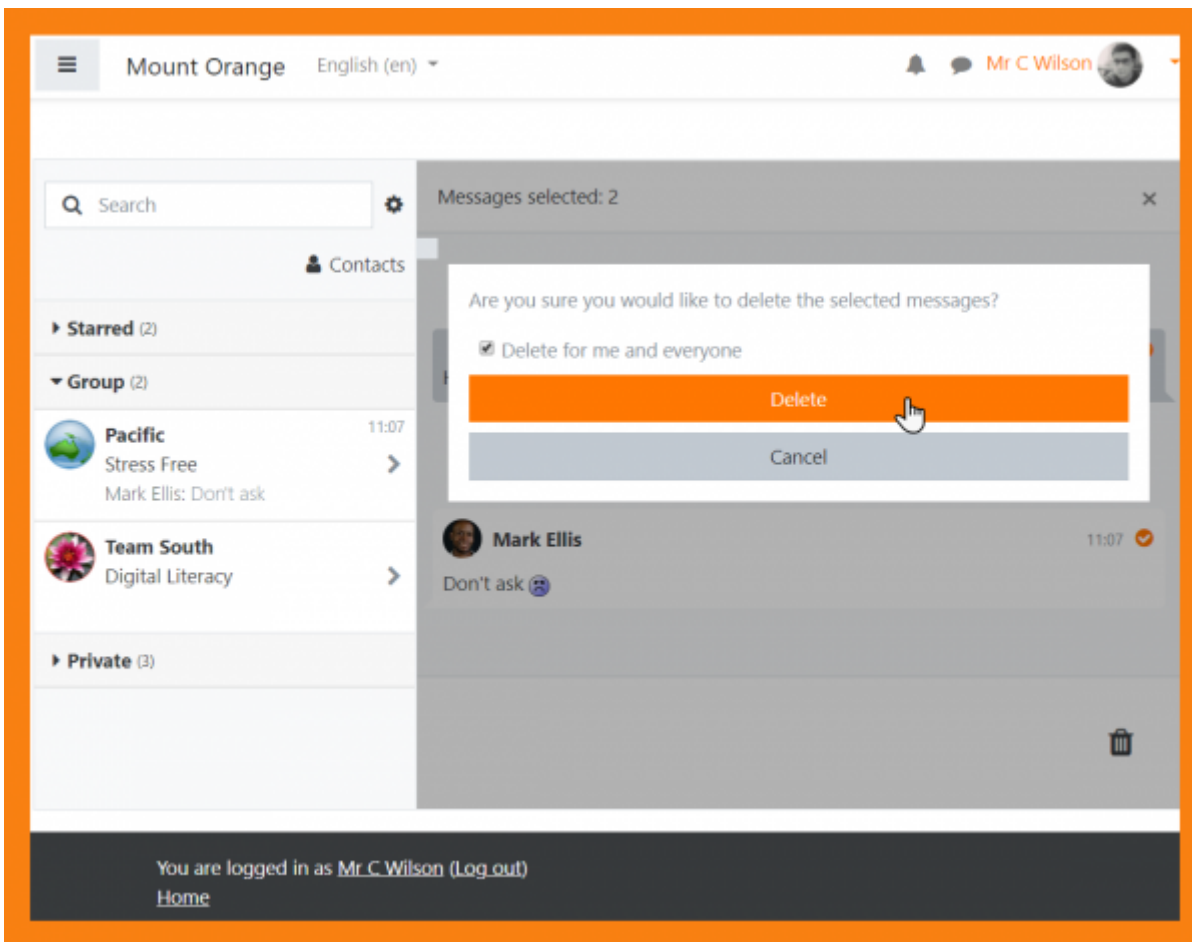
Mount Orange English (en)

Mr C Wilson

Search

Contacts

Starred (2)

Group (2)

Pacific
Stress Free
Mark Ellis: Don't ask
11:07

Team South
Digital Literacy

Private (3)

Messages selected: 2

Are you sure you would like to delete the selected messages?

Delete for me and everyone

Delete

Cancel

Mark Ellis 11:07
Don't ask

You are logged in as Mr C Wilson (Log out)
Home